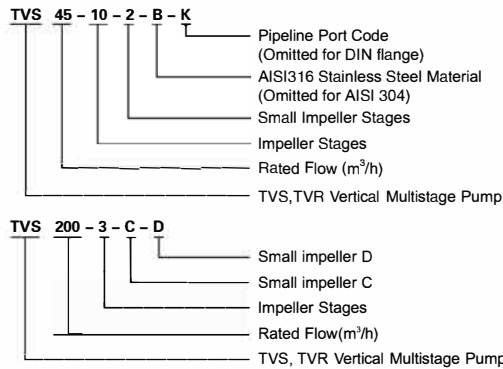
TVS 45 – 10 – 2 – B – K

Pipeline Port Code (Omitted for DIN flange)
AISI316 Stainless Steel Material (Omitted for AISI 304)
Small Impeller Stages
Impeller Stages
Rated Flow ($m^3/h$)
TVS,TVR Vertical Multistage Pump

TVS 200 – 3 – C – D

Small impeller D
Small impeller C
Impeller Stages
Rated Flow($m^3/h$)
TVS, TVR Vertical Multistage Pump